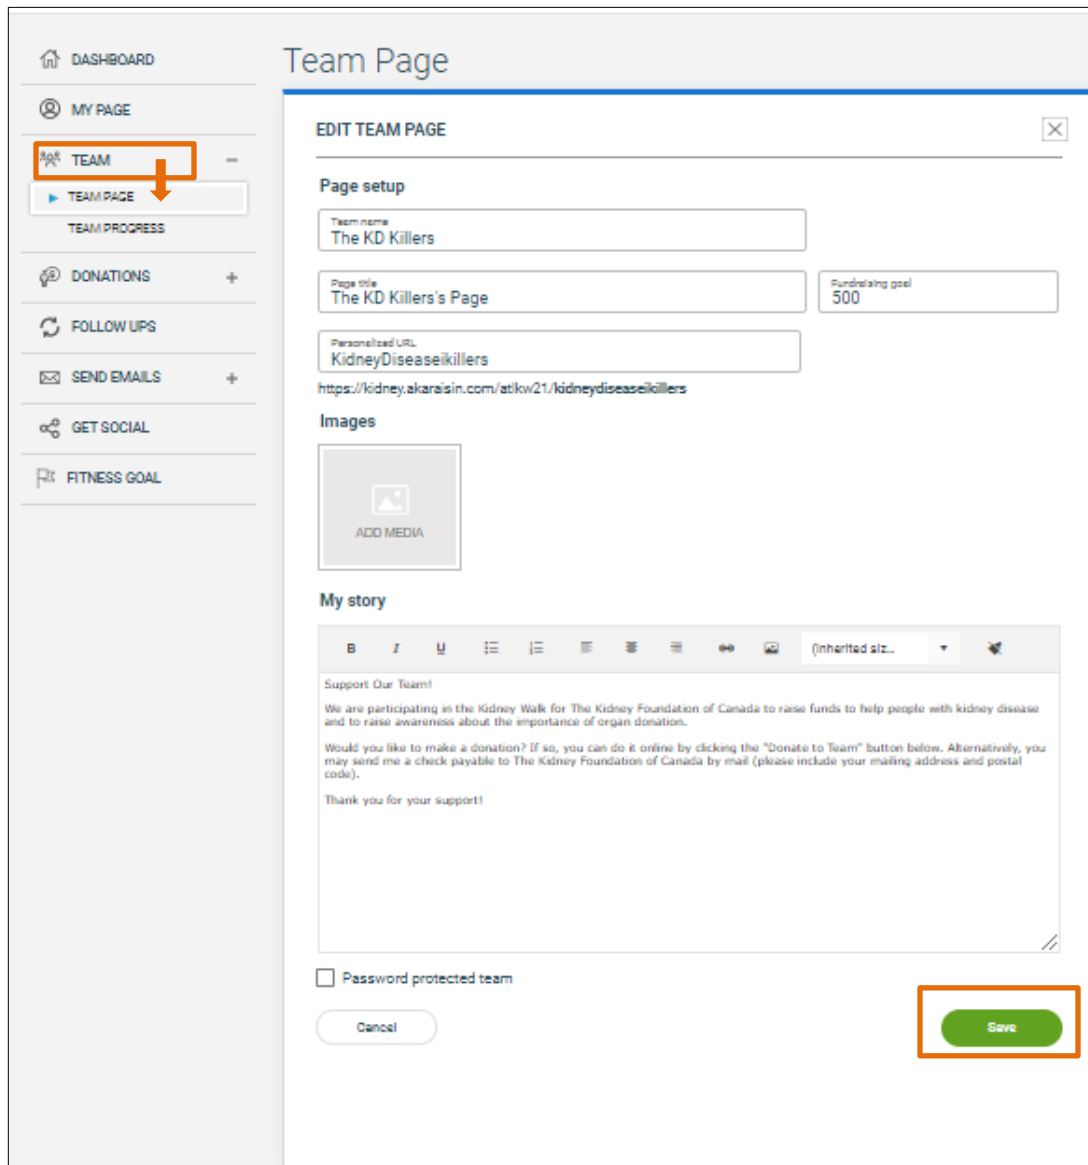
DASHBOARD

MY PAGE

TEAM

TEAM PAGE

TEAM PROGRESS

DONATIONS

FOLLOW UPS

SEND EMAILS

GET SOCIAL

FITNESS GOAL

Team Page

EDIT TEAM PAGE

Page setup

Team name
The KD Killers

Page title
The KD Killers's Page

Fundraising goal
500

Personalized URL
KidneyDiseaseikillers

https://kidney.akaraisin.com/atkw21/kidneydiseaseikillers

Images

ADD MEDIA

My story

B I U (Inherited siz...

Support Our Team!

We are participating in the Kidney Walk for The Kidney Foundation of Canada to raise funds to help people with kidney disease and to raise awareness about the importance of organ donation.

Would you like to make a donation? If so, you can do it online by clicking the "Donate to Team" button below. Alternatively, you may send me a check payable to The Kidney Foundation of Canada by mail (please include your mailing address and postal code).

Thank you for your support!

Password protected team

Cancel

Save